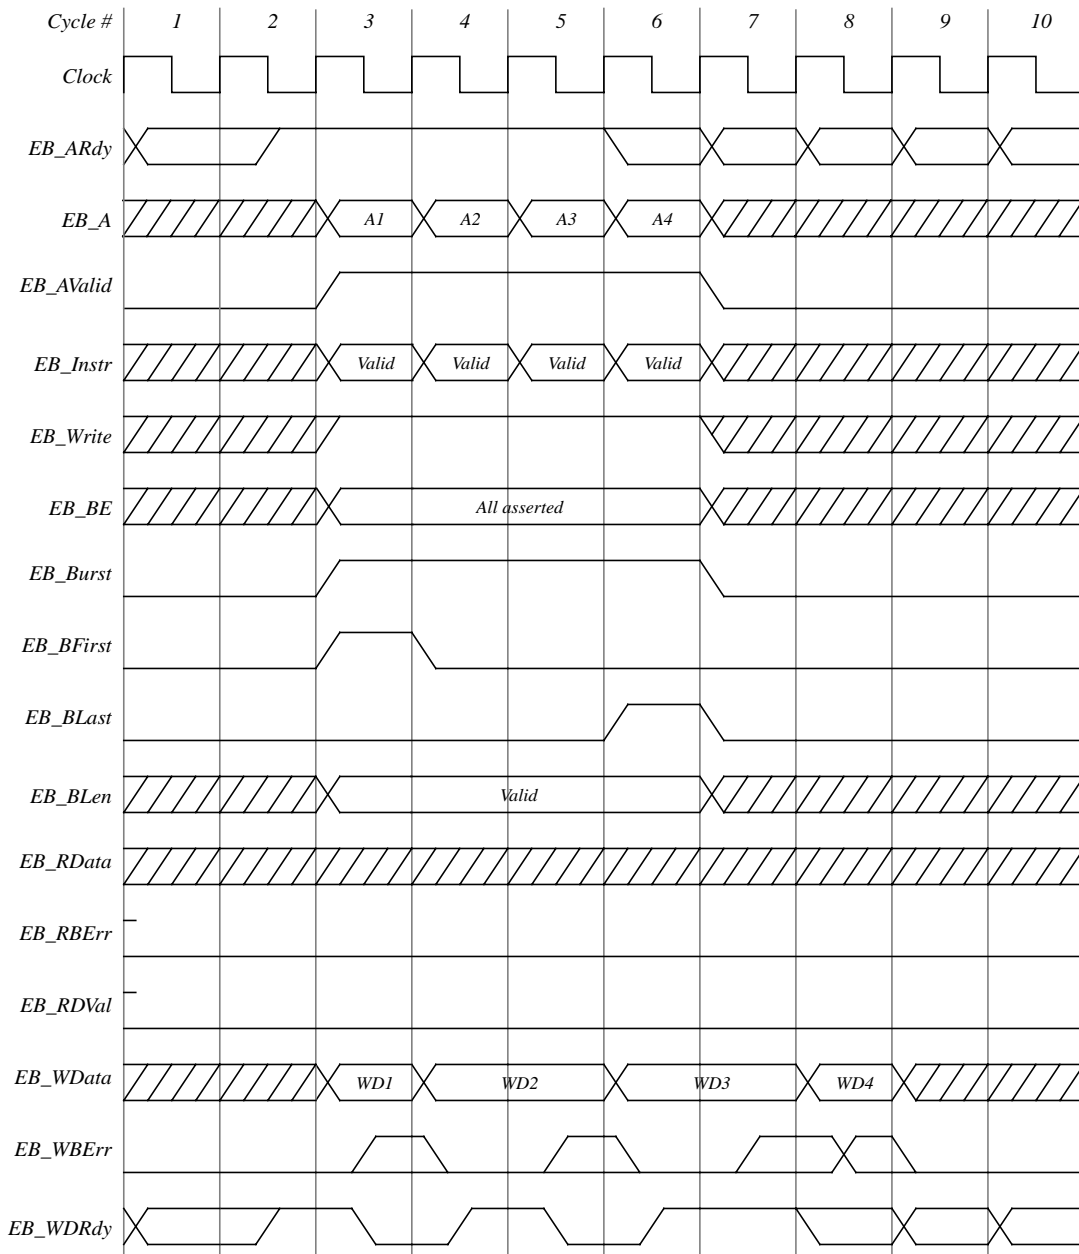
Cycle # 1 2 3 4 5 6 7 8 9 10

Clock

EB_ARdy

EB_A A1 A2 A3 A4

EB_AValid

EB_Instr Valid Valid Valid Valid

EB_Write

EB_BE All asserted

EB_Burst

EB_BFirst

EB_BLast

EB_BLen Valid

EB_RData

EB_RBErr

EB_RDVal

EB_WData WD1 WD2 WD3 WD4

EB_WBErr

EB_WDRdy